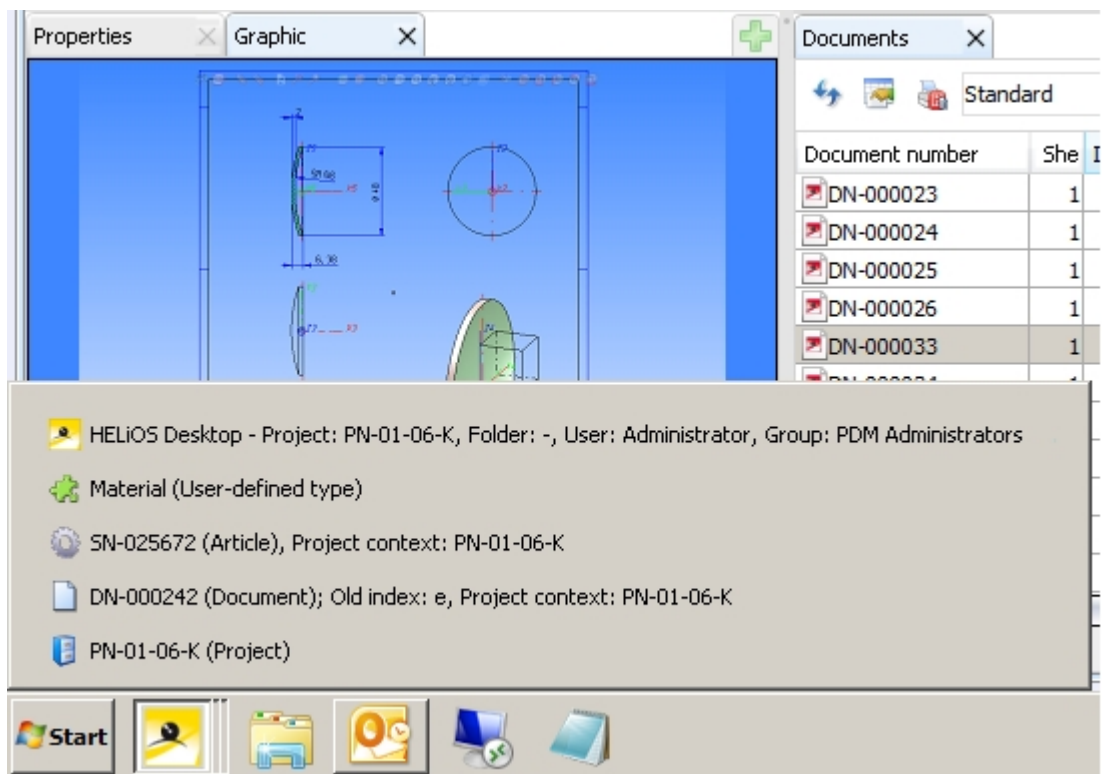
Properties Graphic

Documents

Standard

| Document number | She |
|---|---|
| DN-000023 | 1 |
| DN-000024 | 1 |
| DN-000025 | 1 |
| DN-000026 | 1 |
| DN-000033 | 1 |

HELiOS Desktop - Project: PN-01-06-K, Folder: -, User: Administrator, Group: PDM Administrators

Material (User-defined type)

SN-025672 (Article), Project context: PN-01-06-K

DN-000242 (Document); Old index: e, Project context: PN-01-06-K

PN-01-06-K (Project)

Start